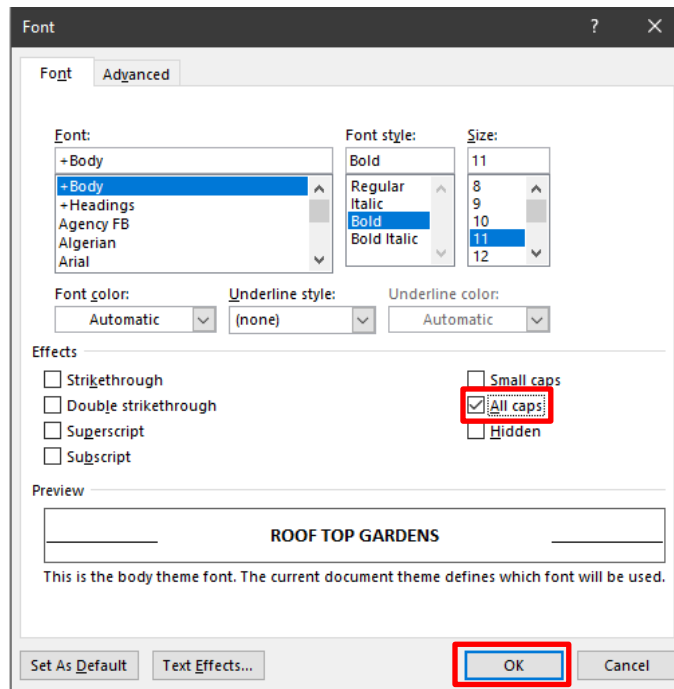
Font

?

Font

Advanced

Font:

+Body

+Body
+Headings
Agency FB
Algerian
Arial

Font style:

Bold

Regular
Italic
Bold
Bold Italic

Size:

11

8
9
10
11
12

Font color:

Automatic

Underline style:

(none)

Underline color:

Automatic

Effects

Strikethrough

Double strikethrough

Superscript

Subscript

Small caps

All caps

Hidden

Preview

ROOF TOP GARDENS

This is the body theme font. The current document theme defines which font will be used.

Set As Default

Text Effects...

OK

Cancel